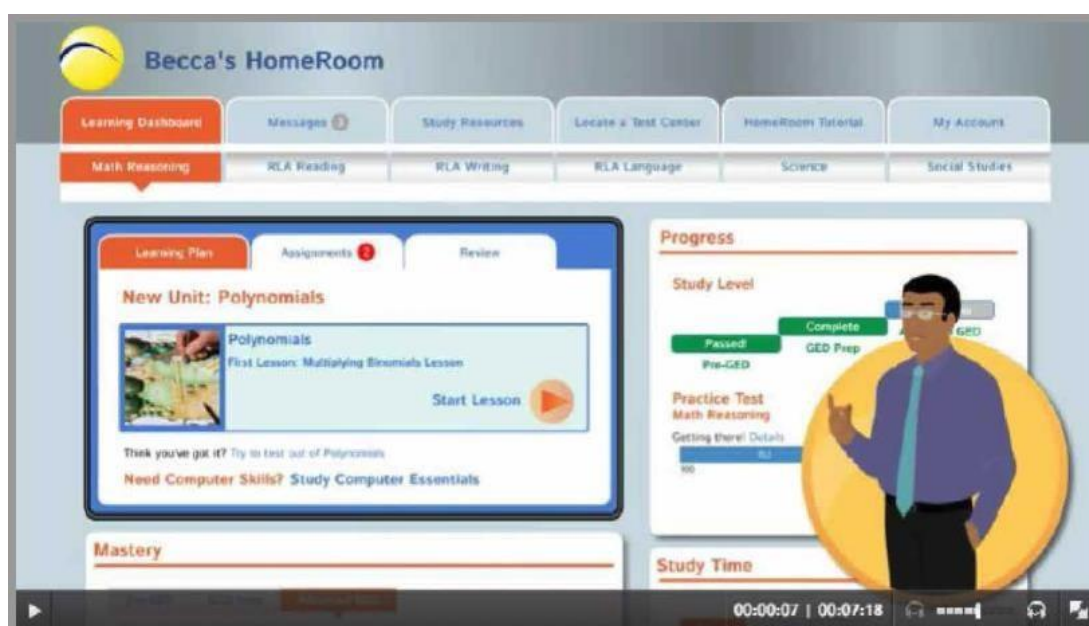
Becca's HomeRoom

Learning Dashboard
Messages 0
Study Resources
Locate a Test Center
HomeRoom Tutorial
My Account

Math Reasoning
RLA Reading
RLA Writing
RLA Language
Science
Social Studies

Learning Plan
Assignments 2
Review

New Unit: Polynomials

Polynomials
First Lesson: Multiplying Binomials Lesson

Start Lesson

Think you've got it? Try to test out of Polynomials

Need Computer Skills? Study Computer Essentials

Progress

Study Level

Passed!
Pre-GED
Complete
GED Prep
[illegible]
GED

Practice Test
Math Reasoning
Getting there! Details
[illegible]
100

Mastery

Study Time

00:00:07 | 00:07:18